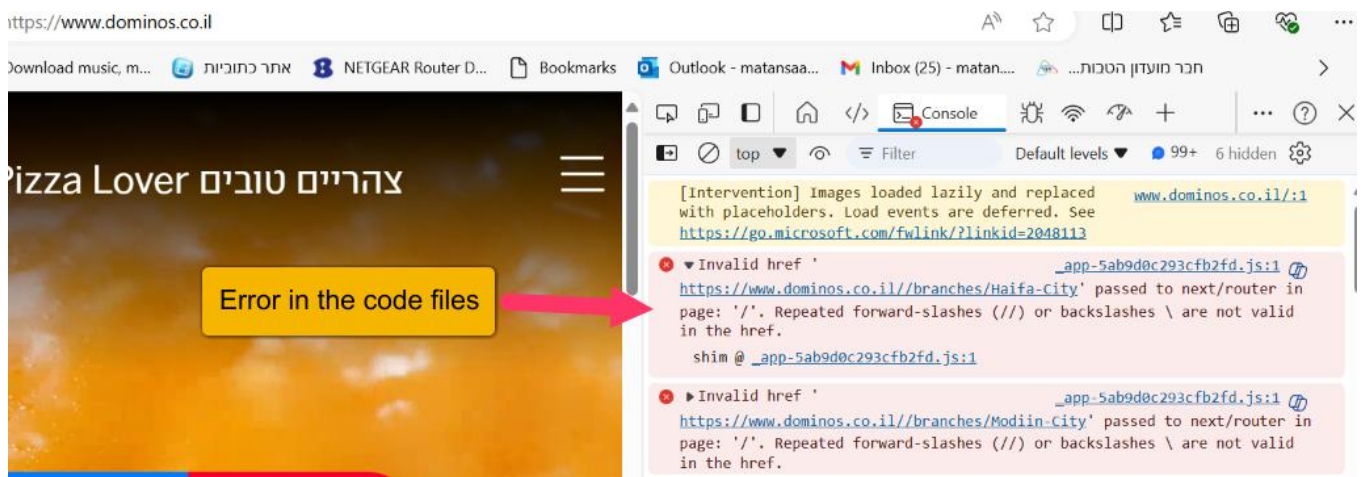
ttps://www.dominos.co.il

Download music, m... אתר כתוביות NETGEAR Router D... Bookmarks Outlook - matansaa... Inbox (25) - matan.... חבר מועדון הטבות...

Pizza Lover צהריים טובים

Error in the code files

Console

top Filter Default levels 99+ 6 hidden

[Intervention] Images loaded lazily and replaced with placeholders. Load events are deferred. See https://go.microsoft.com/fwlink/?linkid=2048113 www.dominos.co.il/:1

▼Invalid href ' https://www.dominos.co.il//branches/Haifa-City' passed to next/router in page: '/'. Repeated forward-slashes (//) or backslashes \ are not valid in the href. _app-5ab9d0c293cfb2fd.js:1

shim @ _app-5ab9d0c293cfb2fd.js:1

▶Invalid href ' https://www.dominos.co.il//branches/Modiin-City' passed to next/router in page: '/'. Repeated forward-slashes (//) or backslashes \ are not valid in the href. _app-5ab9d0c293cfb2fd.js:1